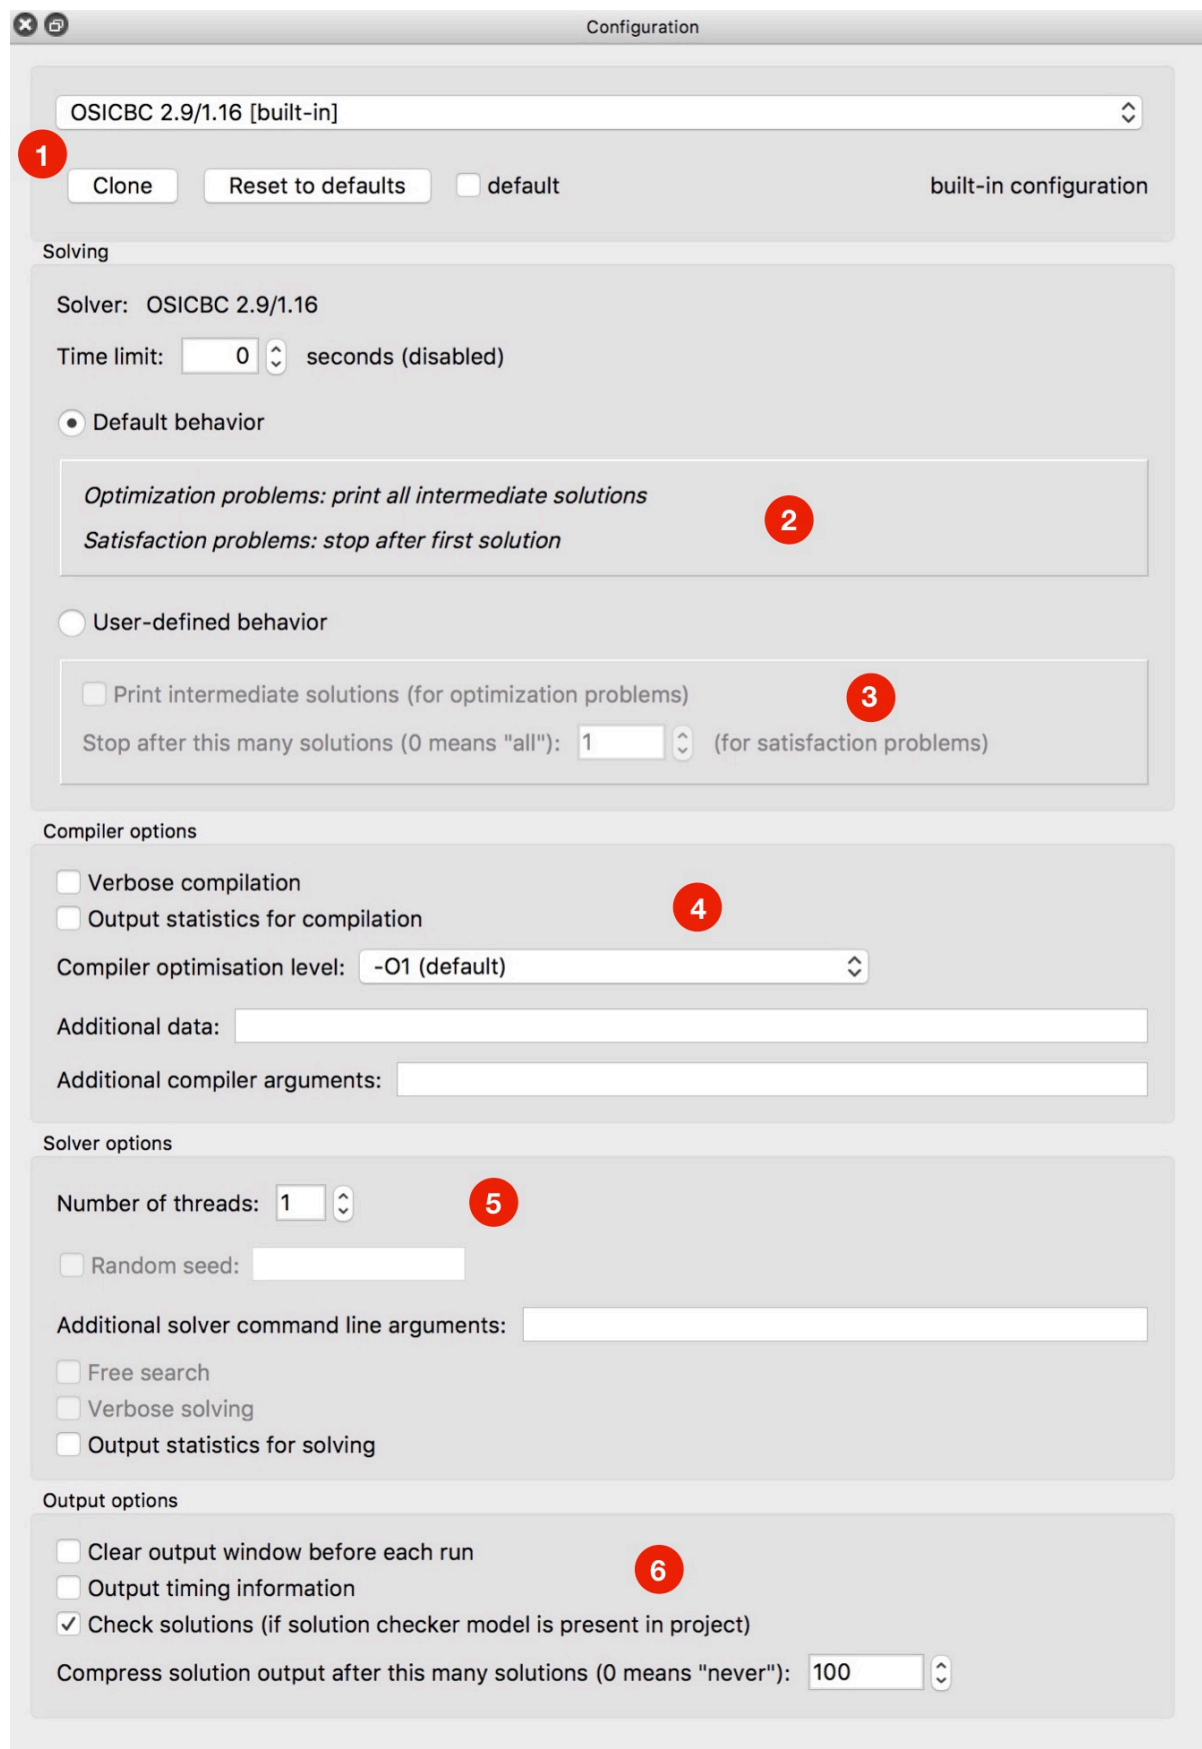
Configuration

OSICBC 2.9/1.16 [built-in]

1

Clone Reset to defaults default built-in configuration

Solving

Solver: OSICBC 2.9/1.16

Time limit: 0 seconds (disabled)

Default behavior

*Optimization problems: print all intermediate solutions*

*Satisfaction problems: stop after first solution*

2

User-defined behavior

Print intermediate solutions (for optimization problems)

3

Stop after this many solutions (0 means "all"): 1 (for satisfaction problems)

Compiler options

Verbose compilation

Output statistics for compilation

4

Compiler optimisation level: -O1 (default)

Additional data:

Additional compiler arguments:

Solver options

Number of threads: 1

5

Random seed:

Additional solver command line arguments:

Free search

Verbose solving

Output statistics for solving

Output options

Clear output window before each run

Output timing information

6

Check solutions (if solution checker model is present in project)

Compress solution output after this many solutions (0 means "never"): 100